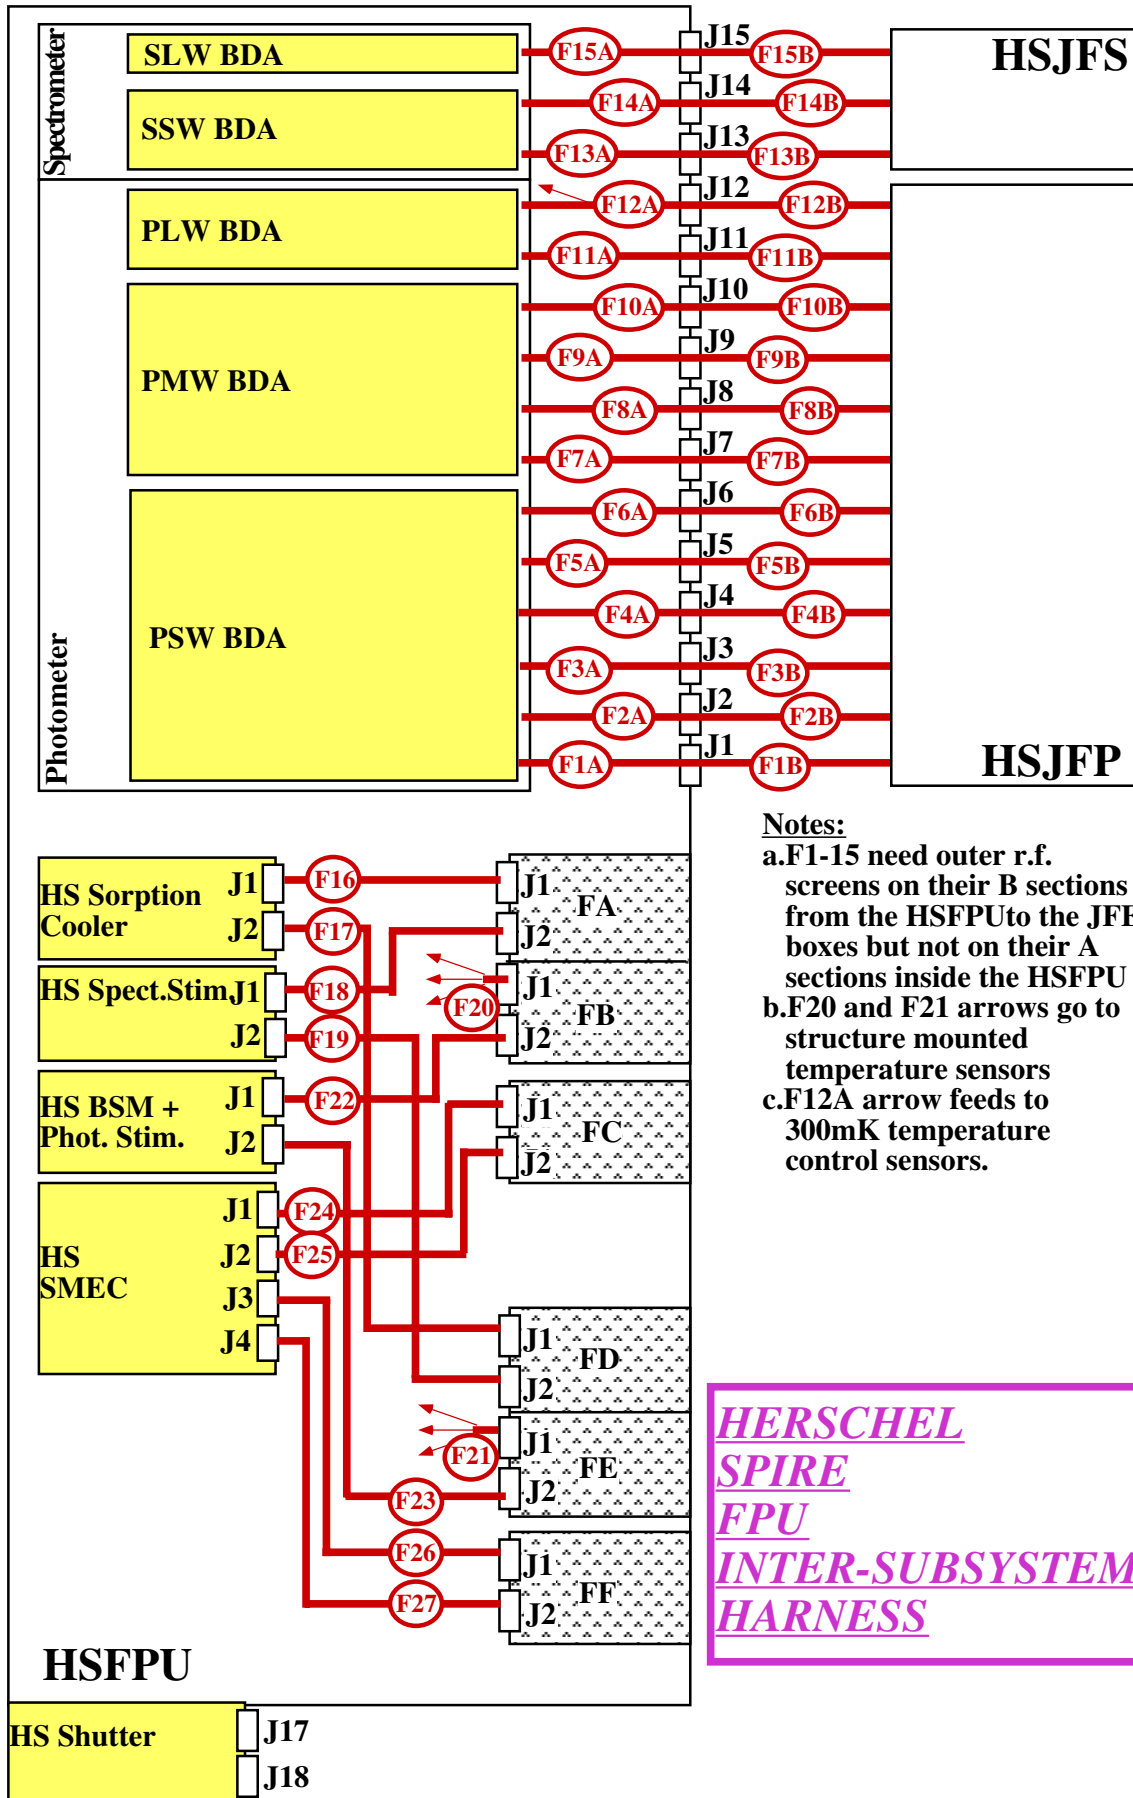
Spectrometer

SLW BDA

SSW BDA

PLW BDA

PMW BDA

PSW BDA

Photometer

F15A J15 F15B
F14A J14 F14B
F13A J13 F13B
F12A J12 F12B
F11A J11 F11B
F10A J10 F10B
F9A J9 F9B
F8A J8 F8B
F7A J7 F7B
F6A J6 F6B
F5A J5 F5B
F4A J4 F4B
F3A J3 F3B
F2A J2 F2B
F1A J1 F1B

HSJFS

HSJFP

Notes:
a.F1-15 need outer r.f. screens on their B sections from the HSFPUto the JF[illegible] boxes but not on their A sections inside the HSFPU
b.F20 and F21 arrows go to structure mounted temperature sensors
c.F12A arrow feeds to 300mK temperature control sensors.

HS Sorption Cooler J1 J2

HS Spect.Stim J1 J2

HS BSM + Phot. Stim. J1 J2

HS SMEC J1 J2 J3 J4

F16 F17 F18 F19 F20 F22 F24 F25 F21 F23 F26 F27

FA J1 J2
FB J1 J2
FC J1 J2
FD J1 J2
FE J1 J2
FF J1 J2

HERSCHEL
SPIRE
FPU
INTER-SUBSYSTEM
HARNESS

HSFPU

HS Shutter J17 J18